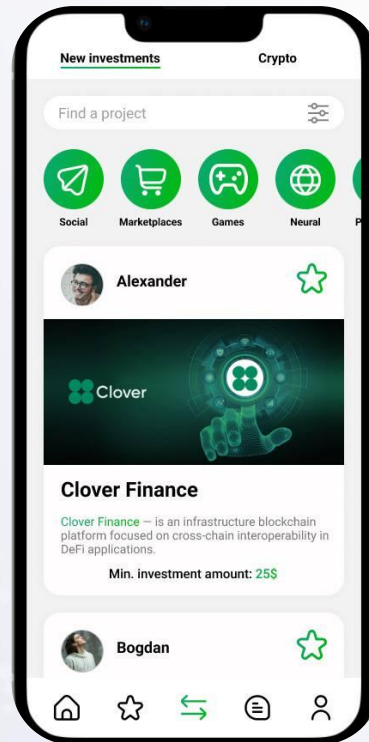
New investments Crypto

Find a project

Social Marketplaces Games Neural P

Alexander

Clover

Clover Finance

Clover Finance — is an infrastructure blockchain platform focused on cross-chain interoperability in DeFi applications.

Min. investment amount: 25$

Bogdan